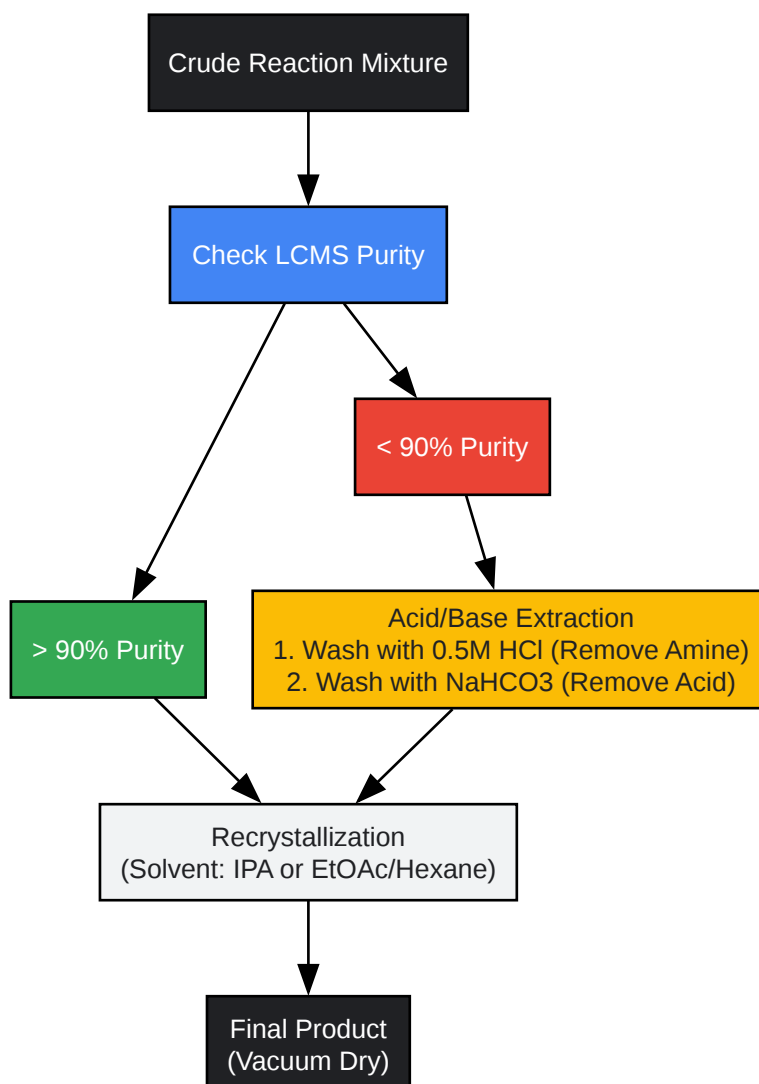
Crude Reaction Mixture

Check LCMS Purity

< 90% Purity

> 90% Purity

Acid/Base Extraction
1. Wash with 0.5M HCl (Remove Amine)
2. Wash with NaHCO3 (Remove Acid)

Recrystallization
(Solvent: IPA or EtOAc/Hexane)

Final Product
(Vacuum Dry)